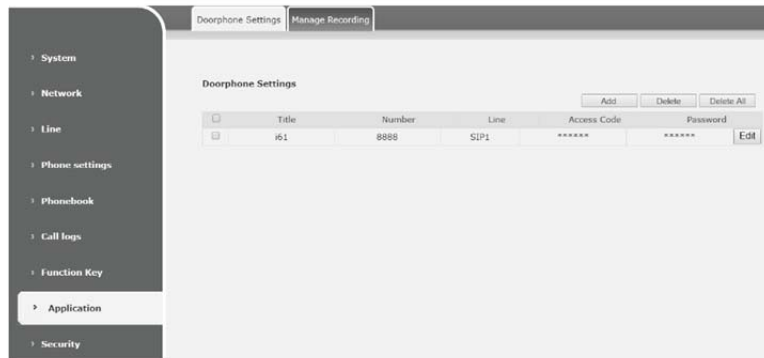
Doorphone Settings | Manage Recording

› System
› Network
› Line
› Phone settings
› Phonebook
› Call logs
› Function Key
› Application
› Security

Doorphone Settings

Add | Delete | Delete All

| | Title | Number | Line | Access Code | Password | |
|---|---|---|---|---|---|---|
| | i61 | 8888 | SIP1 | ****** | ****** | Edit |